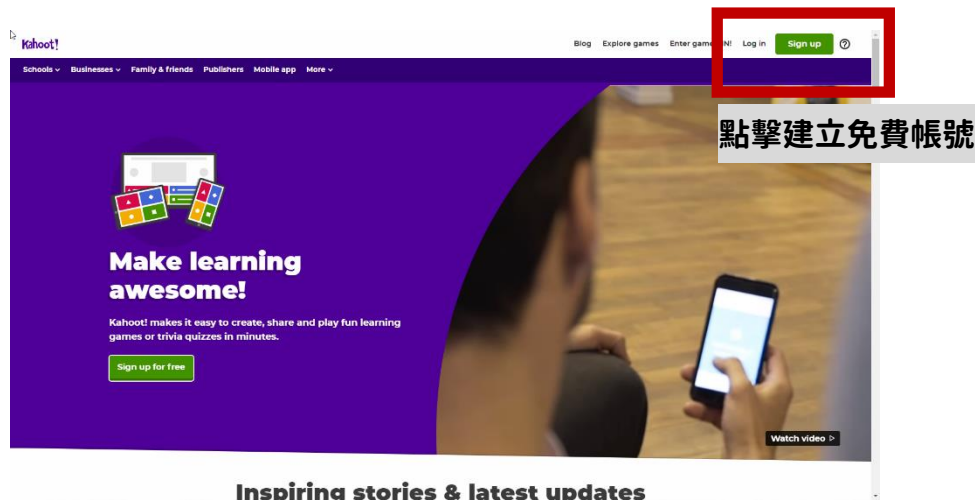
Kahoot!

Blog Explore games Enter game PIN! Log in Sign up ?

點擊建立免費帳號

Schools Businesses Family & friends Publishers Mobile app More

Make learning awesome!

Kahoot! makes it easy to create, share and play fun learning games or trivia quizzes in minutes.

Sign up for free

Watch video

Inspiring stories & latest updates